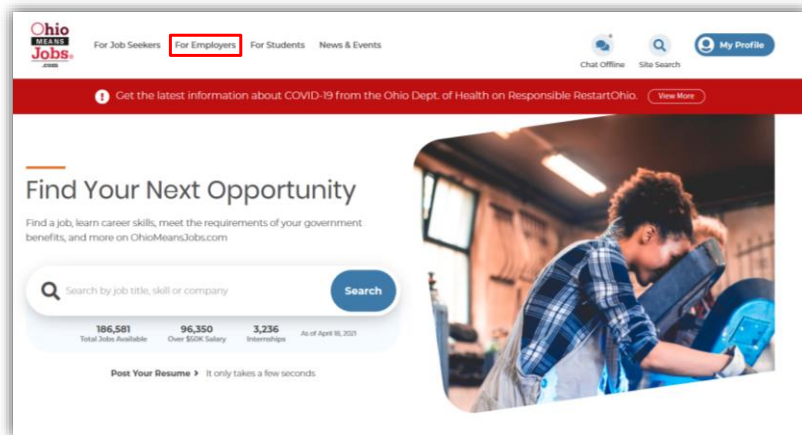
Ohio MEANS Jobs .com

For Job Seekers For Employers For Students News & Events

Chat Offline Site Search My Profile

Get the latest information about COVID-19 from the Ohio Dept. of Health on Responsible RestartOhio. View More

Find Your Next Opportunity

Find a job, learn career skills, meet the requirements of your government benefits, and more on OhioMeansJobs.com

Search by job title, skill or company

Search

186,581 Total Jobs Available

96,350 Over $50K Salary

3,236 Internships

As of April 18, 2021

Post Your Resume > It only takes a few seconds